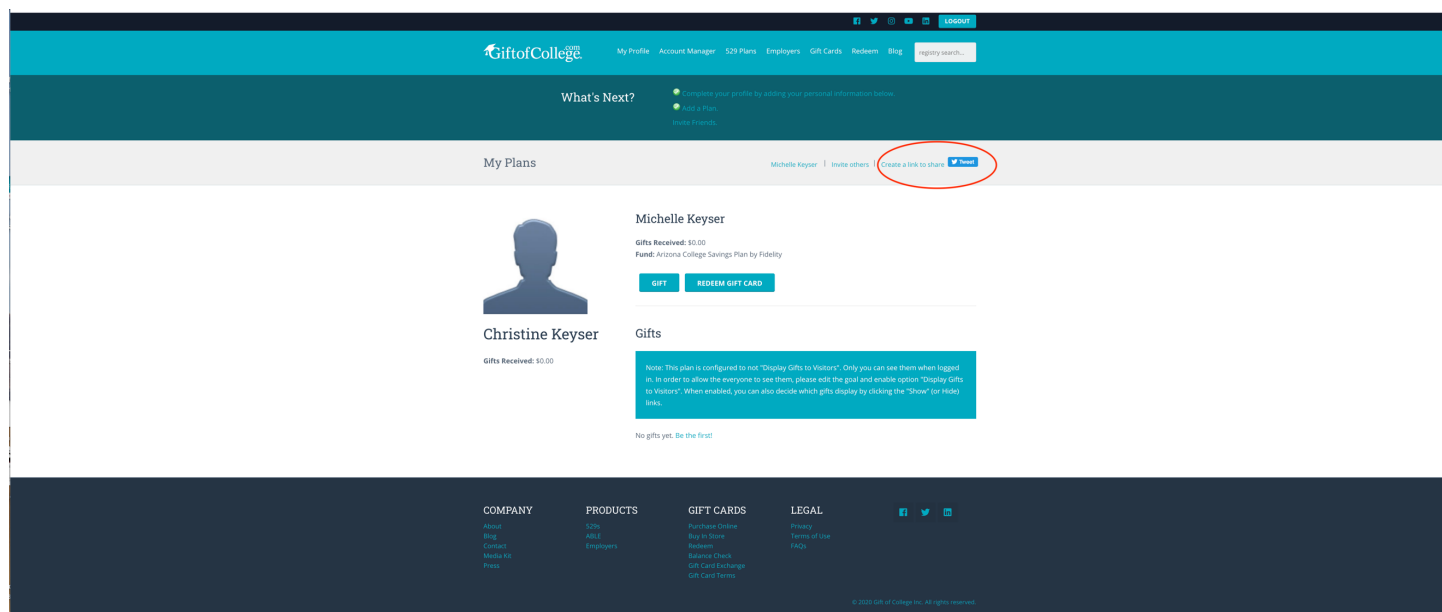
LOGOUT

GiftofCollege.com
My Profile Account Manager 529 Plans Employers Gift Cards Redeem Blog
registry search...

What's Next?
Complete your profile by adding your personal information below.
Add a Plan.
Invite Friends.

My Plans
Michelle Keyser | Invite others | Create a link to share Tweet

Christine Keyser
Gifts Received: $0.00

Michelle Keyser
Gifts Received: $0.00
Fund: Arizona College Savings Plan by Fidelity
GIFT REDEEM GIFT CARD

Gifts
Note: This plan is configured to not "Display Gifts to Visitors". Only you can see them when logged in. In order to allow the everyone to see them, please edit the goal and enable option "Display Gifts to Visitors". When enabled, you can also decide which gifts display by clicking the "Show" (or Hide) links.

No gifts yet. Be the first!

COMPANY
About
Blog
Contact
Media Kit
Press

PRODUCTS
529s
ABLE
Employers

GIFT CARDS
Purchase Online
Buy In Store
Redeem
Balance Check
Gift Card Exchange
Gift Card Terms

LEGAL
Privacy
Terms of Use
FAQs

© 2020 Gift of College Inc. All rights reserved.